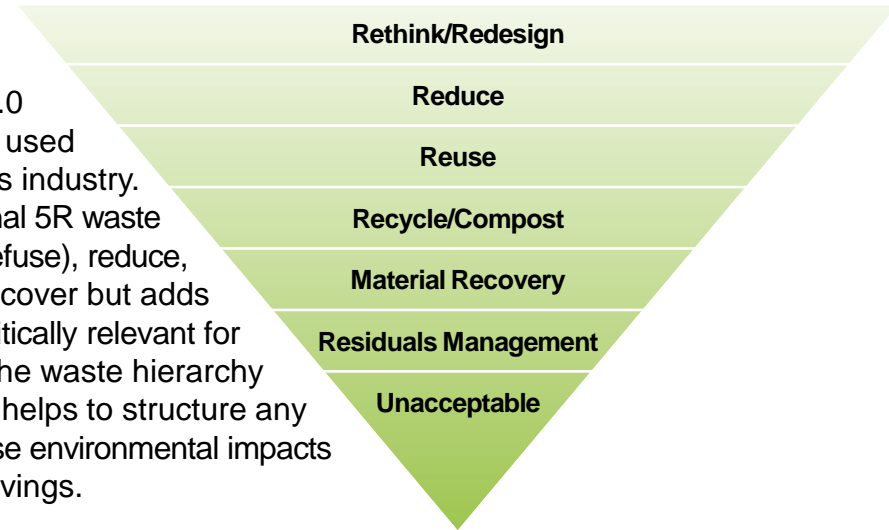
10
used
s industry.
nal 5R waste
efuse), reduce,
cover but adds
tically relevant for
he waste hierarchy
helps to structure any
se environmental impacts
vings.

Rethink/Redesign

Reduce

Reuse

Recycle/Compost

Material Recovery

Residuals Management

Unacceptable